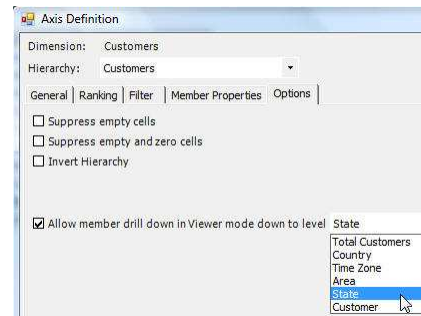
Axis Definition

Dimension: Customers

Hierarchy: Customers

General | Ranking | Filter | Member Properties | Options

Suppress empty cells

Suppress empty and zero cells

Invert Hierarchy

Allow member drill down in Viewer mode down to level State

Total Customers
Country
Time Zone
Area
State
Customer